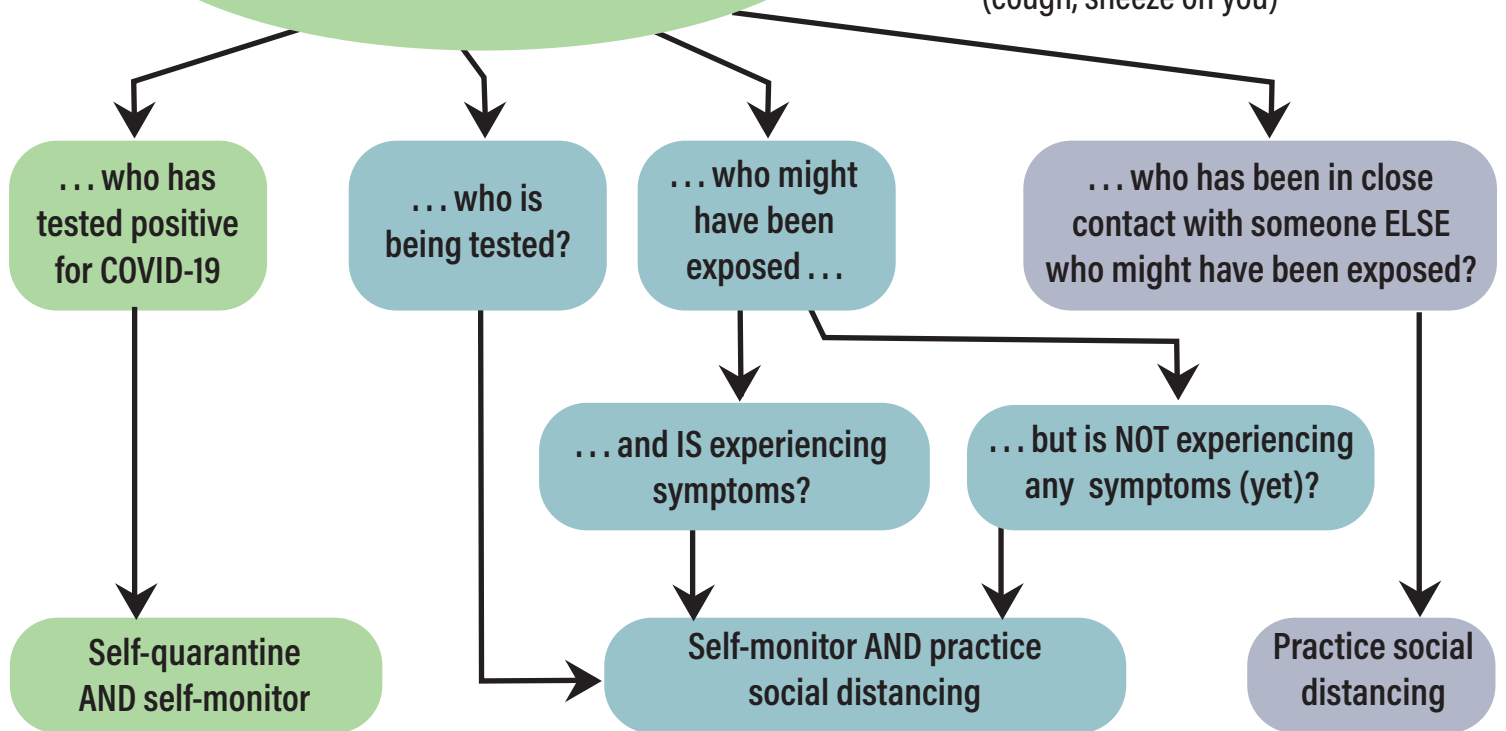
(cough, sneeze on you)

. . . who has tested positive for COVID-19

. . . who is being tested?

. . . who might have been exposed . . .

. . . who has been in close contact with someone ELSE who might have been exposed?

. . . and IS experiencing symptoms?

. . . but is NOT experiencing any symptoms (yet)?

Self-quarantine AND self-monitor

Self-monitor AND practice social distancing

Practice social distancing